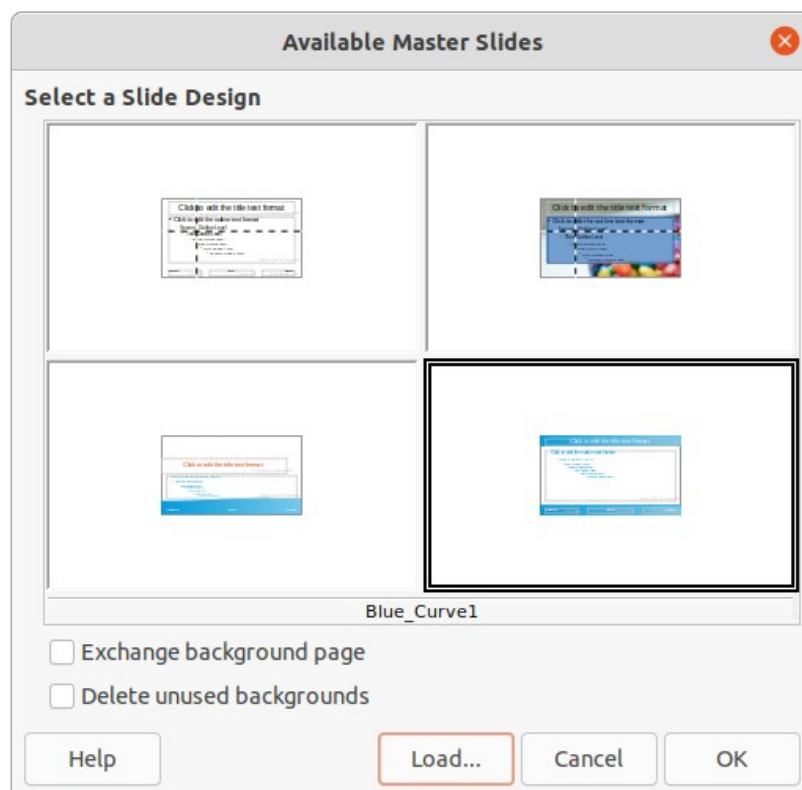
Available Master Slides

Select a Slide Design

Click to edit the title text format

Click to edit the outline text format

Click to edit the title text format

Click to edit the outline text format

Click to edit the title text format

Click to edit the title text format

Click to edit the outline text format

Blue_Curve1

Exchange background page

Delete unused backgrounds

Help

Load...

Cancel

OK